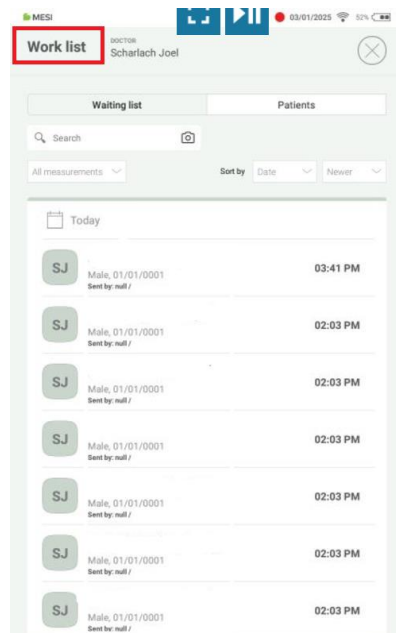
MESI
03/01/2025 52%

Work list
DOCTOR
Scharlach Joel

Waiting list
Patients

Search

All measurements
Sort by Date Newer

Today

SJ
Male, 01/01/0001
Sent by: null /
03:41 PM

SJ
Male, 01/01/0001
Sent by: null /
02:03 PM

SJ
Male, 01/01/0001
Sent by: null /
02:03 PM

SJ
Male, 01/01/0001
Sent by: null /
02:03 PM

SJ
Male, 01/01/0001
Sent by: null /
02:03 PM

SJ
Male, 01/01/0001
Sent by: null /
02:03 PM

SJ
Male, 01/01/0001
Sent by: null /
02:03 PM